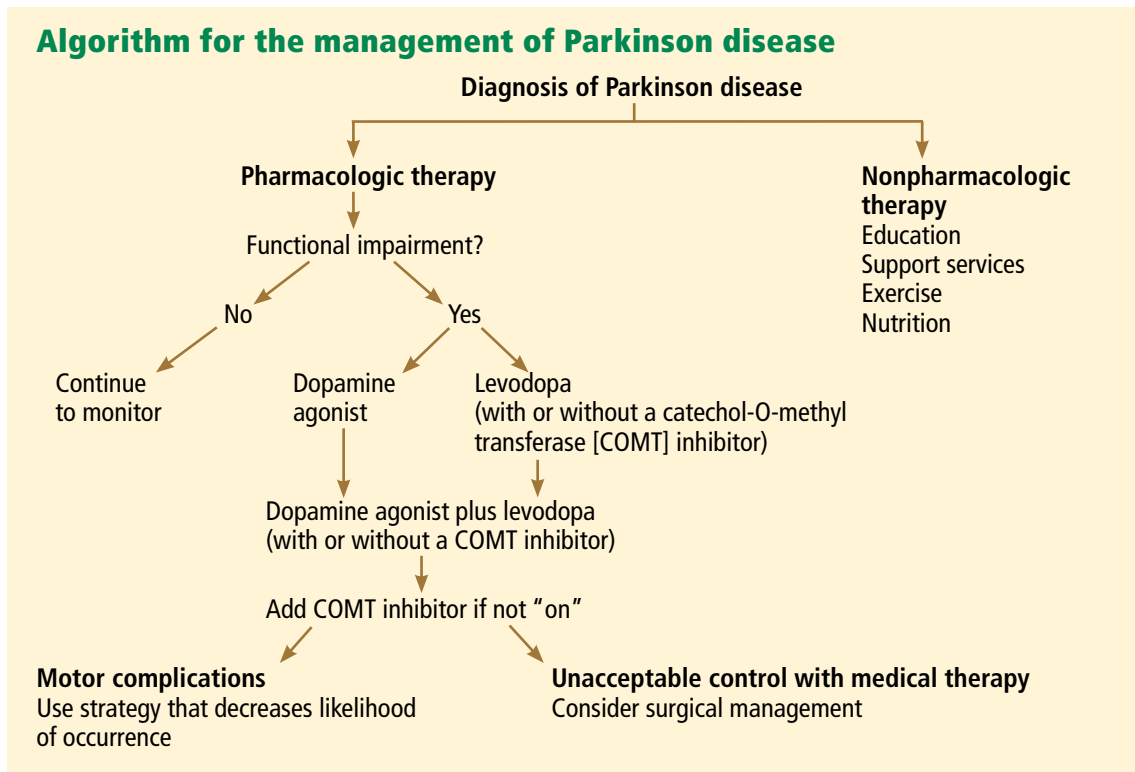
Algorithm for the management of Parkinson disease

Diagnosis of Parkinson disease

Pharmacologic therapy

Functional impairment?

No

Continue to monitor

Yes

Dopamine agonist

Levodopa (with or without a catechol-O-methyl transferase [COMT] inhibitor)

Dopamine agonist plus levodopa (with or without a COMT inhibitor)

Add COMT inhibitor if not "on"

Motor complications
Use strategy that decreases likelihood of occurrence

Unacceptable control with medical therapy
Consider surgical management

Nonpharmacologic therapy
Education
Support services
Exercise
Nutrition